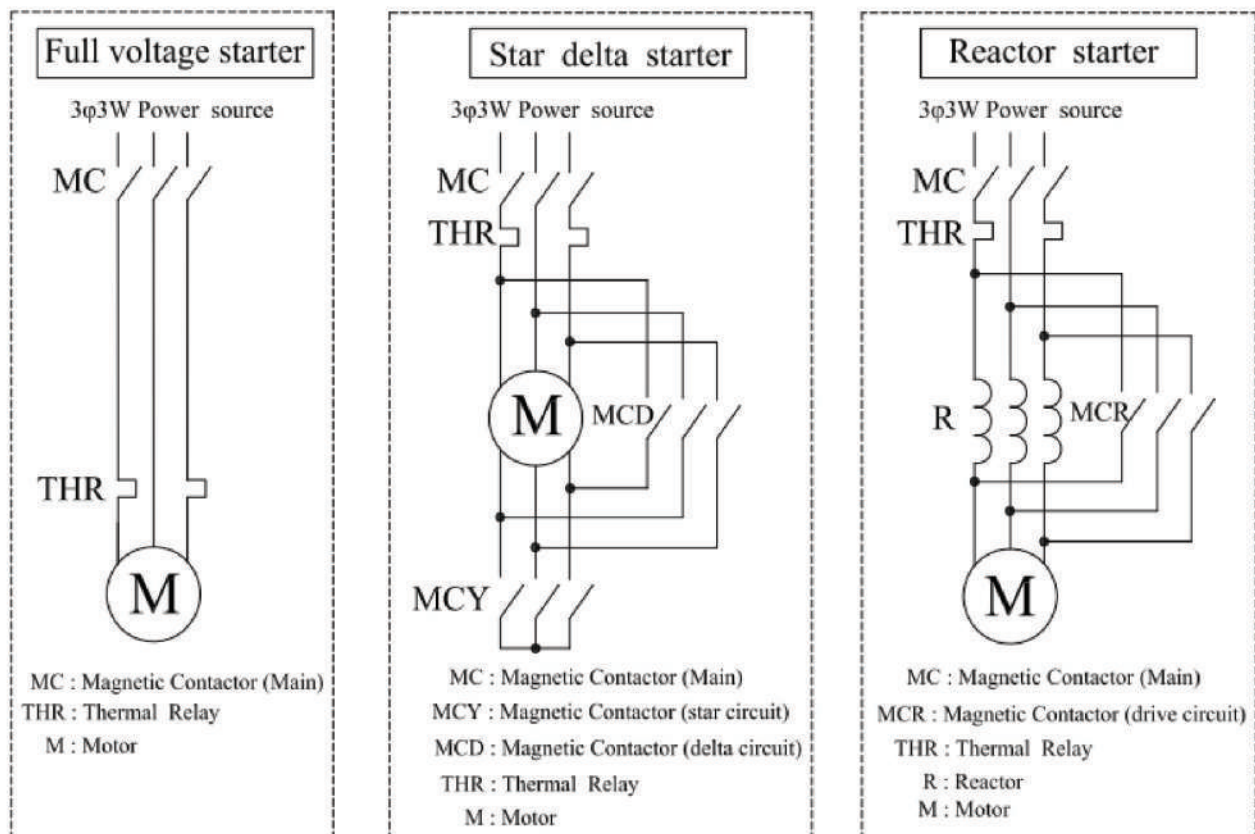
Full voltage starter

3φ3W Power source

MC

THR

M

MC : Magnetic Contactor (Main)
THR : Thermal Relay
M : Motor

Star delta starter

3φ3W Power source

MC

THR

M

MCD

MCY

MC : Magnetic Contactor (Main)
MCY : Magnetic Contactor (star circuit)
MCD : Magnetic Contactor (delta circuit)
THR : Thermal Relay
M : Motor

Reactor starter

3φ3W Power source

MC

THR

R

MCR

M

MC : Magnetic Contactor (Main)
MCR : Magnetic Contactor (drive circuit)
THR : Thermal Relay
R : Reactor
M : Motor